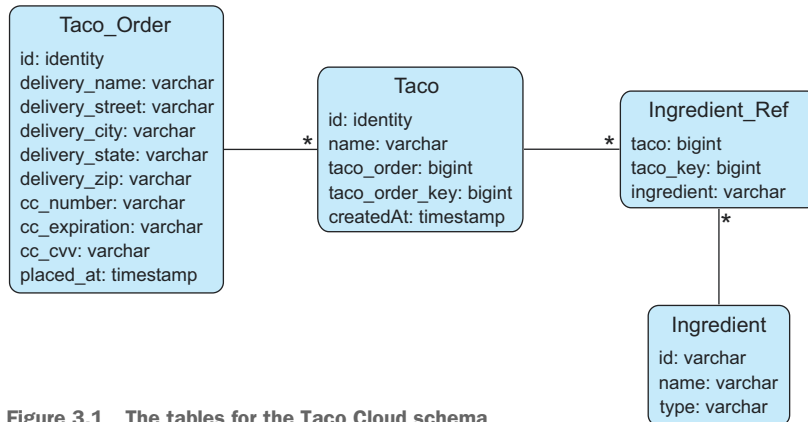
Taco_Order
id: identity
delivery_name: varchar
delivery_street: varchar
delivery_city: varchar
delivery_state: varchar
delivery_zip: varchar
cc_number: varchar
cc_expiration: varchar
cc_cvv: varchar
placed_at: timestamp

*

Taco
id: identity
name: varchar
taco_order: bigint
taco_order_key: bigint
createdAt: timestamp

*

Ingredient_Ref
taco: bigint
taco_key: bigint
ingredient: varchar

*

Ingredient
id: varchar
name: varchar
type: varchar

Figure 3.1 The tables for the Taco Cloud schema